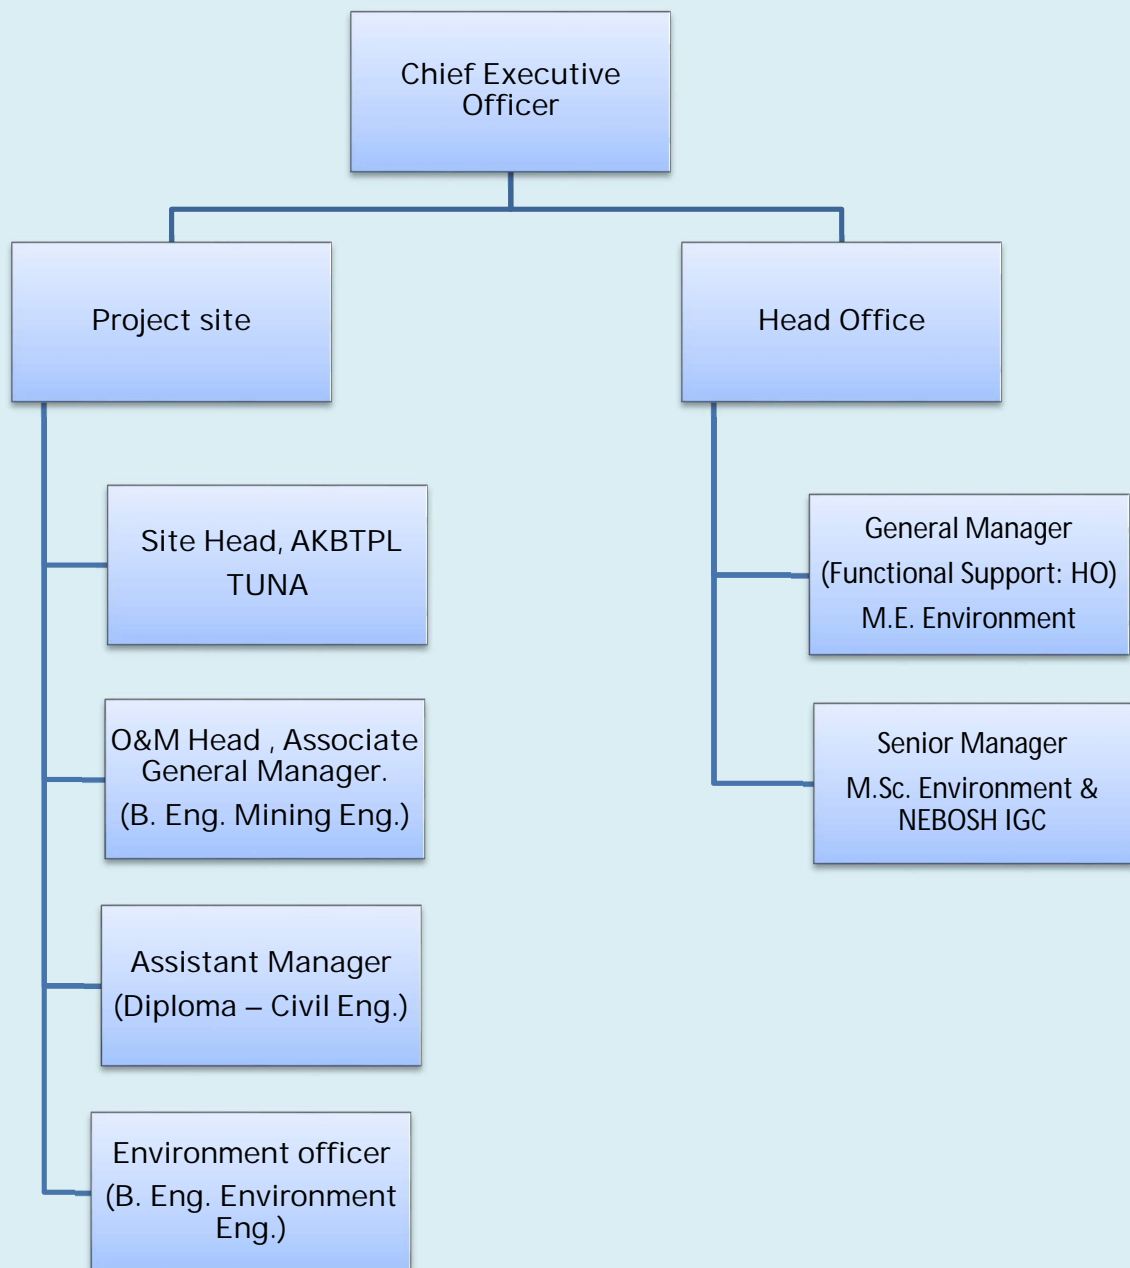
Chief Executive Officer

Project site

Head Office

Site Head, AKBTPL TUNA

O&M Head , Associate General Manager. (B. Eng. Mining Eng.)

Assistant Manager (Diploma – Civil Eng.)

Environment officer (B. Eng. Environment Eng.)

General Manager (Functional Support: HO) M.E. Environment

Senior Manager M.Sc. Environment & NEBOSH IGC